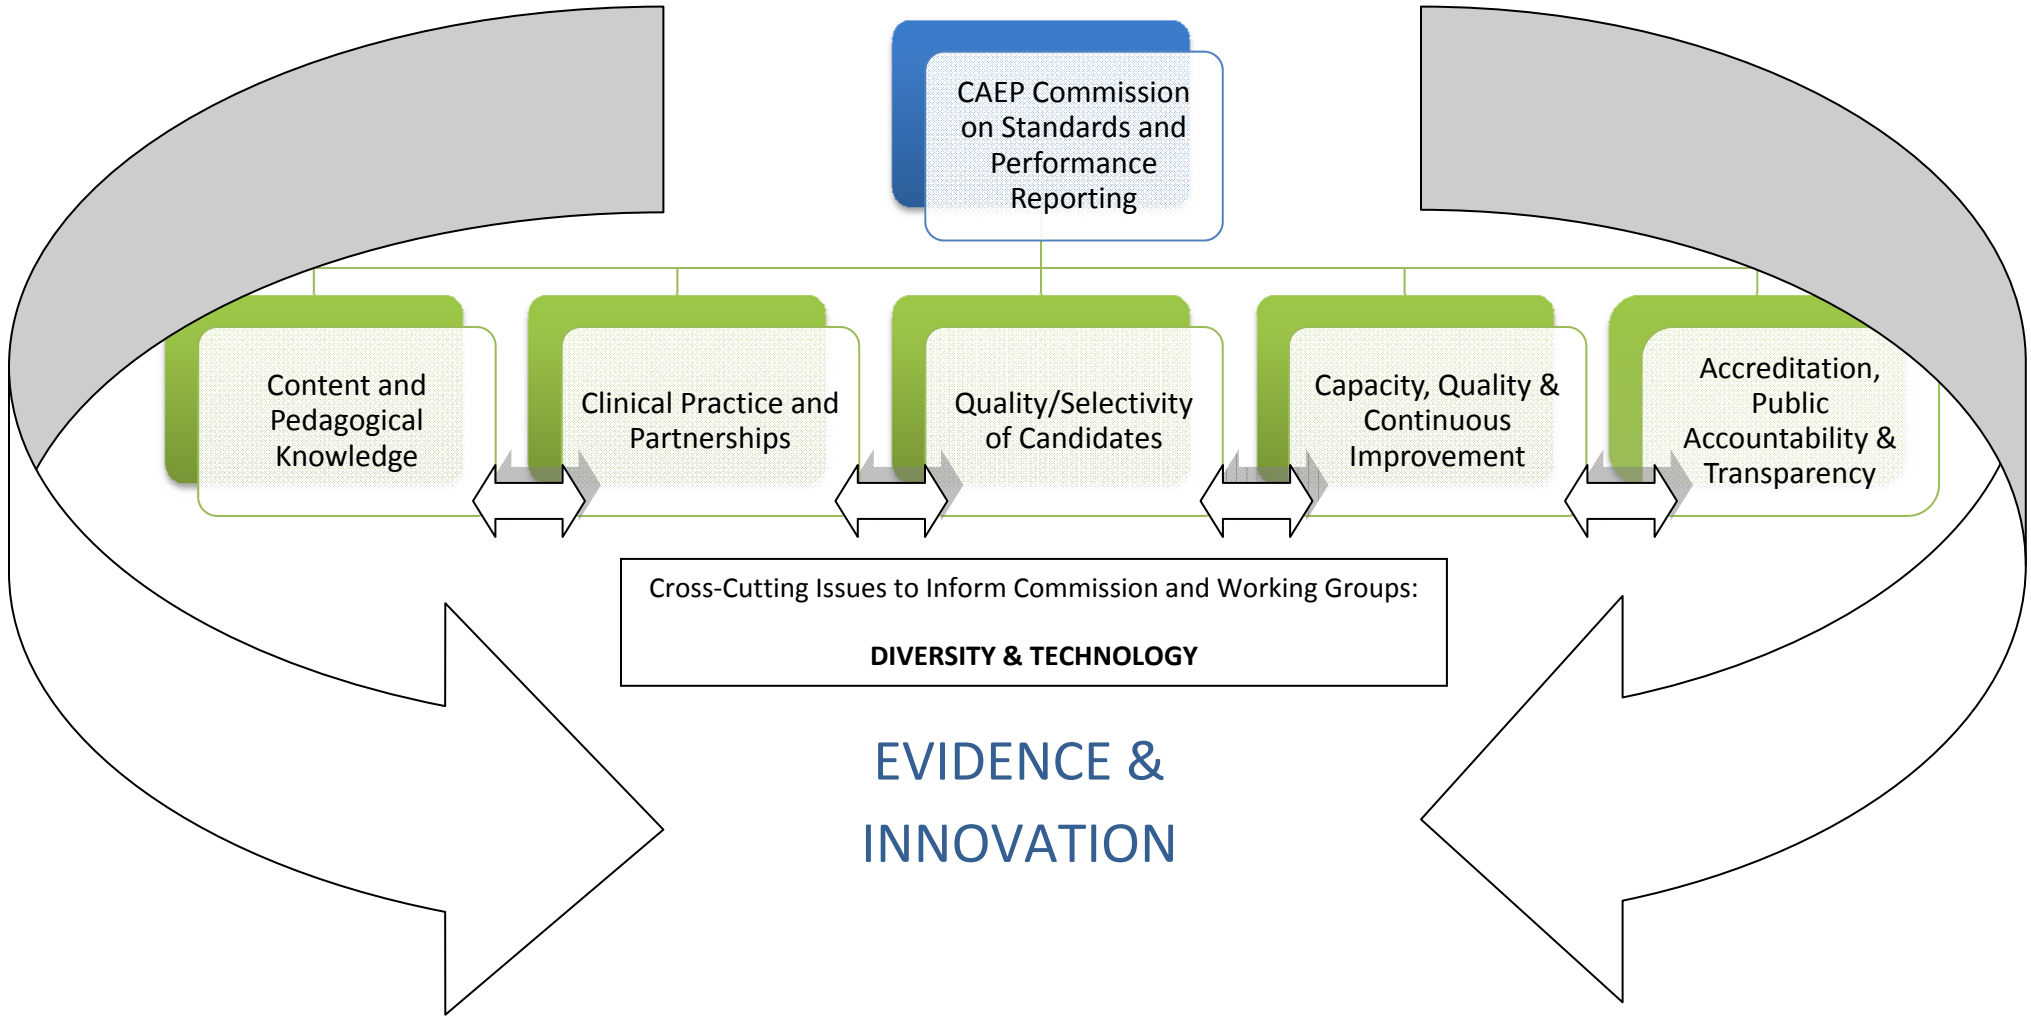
CAEP Commission on Standards and Performance Reporting

Content and Pedagogical Knowledge

Clinical Practice and Partnerships

Quality/Selectivity of Candidates

Capacity, Quality & Continuous Improvement

Accreditation, Public Accountability & Transparency

Cross-Cutting Issues to Inform Commission and Working Groups:

DIVERSITY & TECHNOLOGY

EVIDENCE & INNOVATION